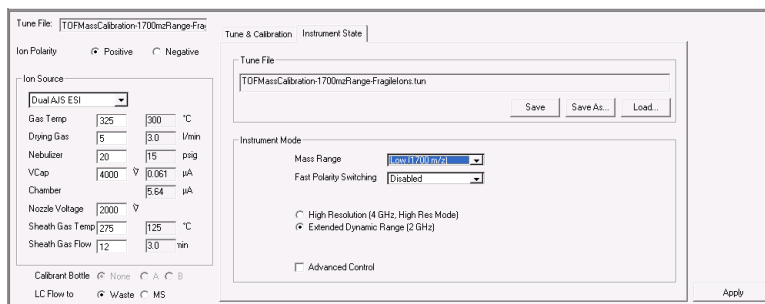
Tune File: TOFMassCalibration-1700mzRange-Fra

Ion Polarity Positive Negative

Ion Source

Dual AJS ESI

| | | | |
|---|---|---|---|
| Gas Temp | 325 | 300 | °C |
| Drying Gas | 5 | 3.0 | l/min |
| Nebulizer | 20 | 15 | psig |
| VCap | 4000 V | 0.061 | μA |
| Chamber | | 5.64 | μA |
| Nozzle Voltage | 2000 V | | |
| Sheath Gas Temp | 275 | 125 | °C |
| Sheath Gas Flow | 12 | 3.0 | min |

Calibrant Bottle None A B

LC Flow to Waste MS

Tune & Calibration Instrument State

Tune File

TOFMassCalibration-1700mzRange-FragileIons.tun

Save Save As... Load...

Instrument Mode

Mass Range Low (1700 m/z)

Fast Polarity Switching Disabled

High Resolution (4 GHz, High Res Mode)

Extended Dynamic Range (2 GHz)

Advanced Control

Apply